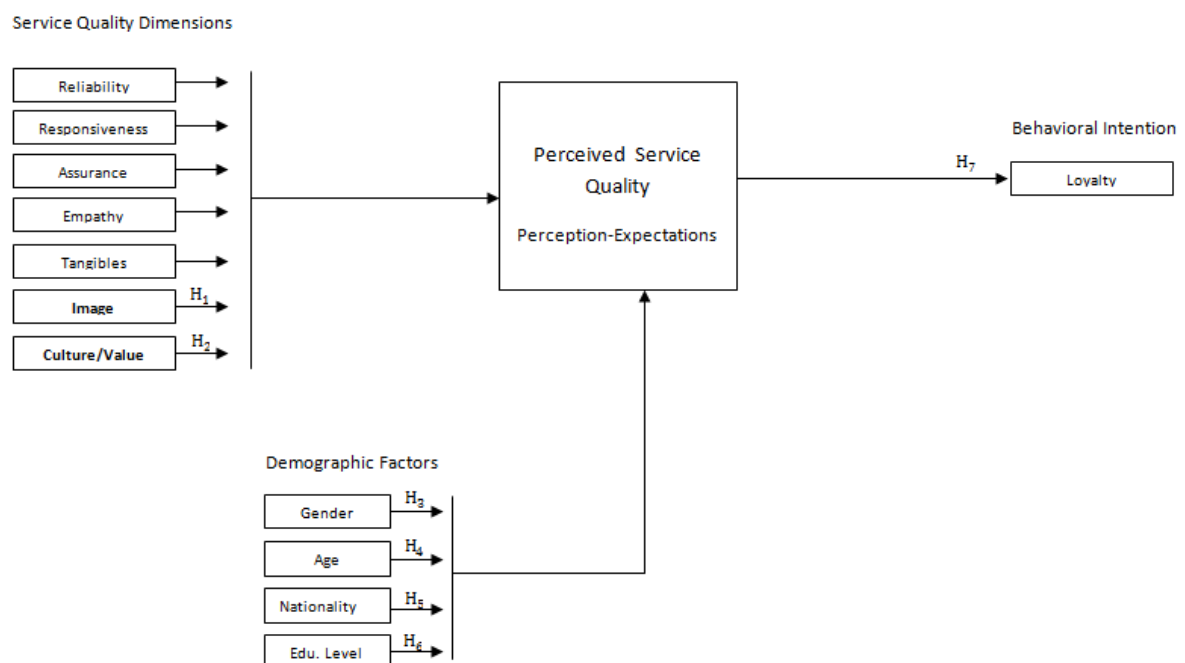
Service Quality Dimensions

Reliability

Responsiveness

Assurance

Empathy

Tangibles

Image

$H_1$

Culture/Value

$H_2$

Perceived Service Quality

Perception-Expectations

Behavioral Intention

$H_7$

Loyalty

Demographic Factors

Gender

$H_3$

Age

$H_4$

Nationality

$H_5$

Edu. Level

$H_6$